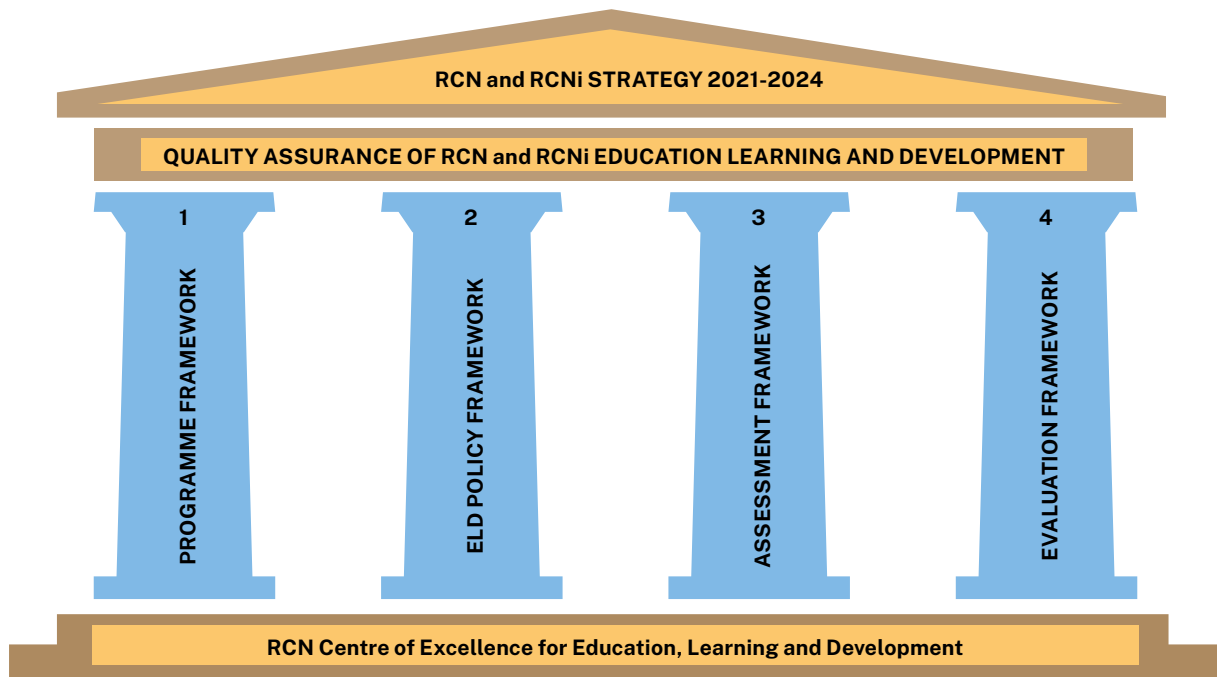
RCN and RCNi STRATEGY 2021-2024

QUALITY ASSURANCE OF RCN and RCNi EDUCATION LEARNING AND DEVELOPMENT

1
PROGRAMME FRAMEWORK

2
ELD POLICY FRAMEWORK

3
ASSESSMENT FRAMEWORK

4
EVALUATION FRAMEWORK

RCN Centre of Excellence for Education, Learning and Development